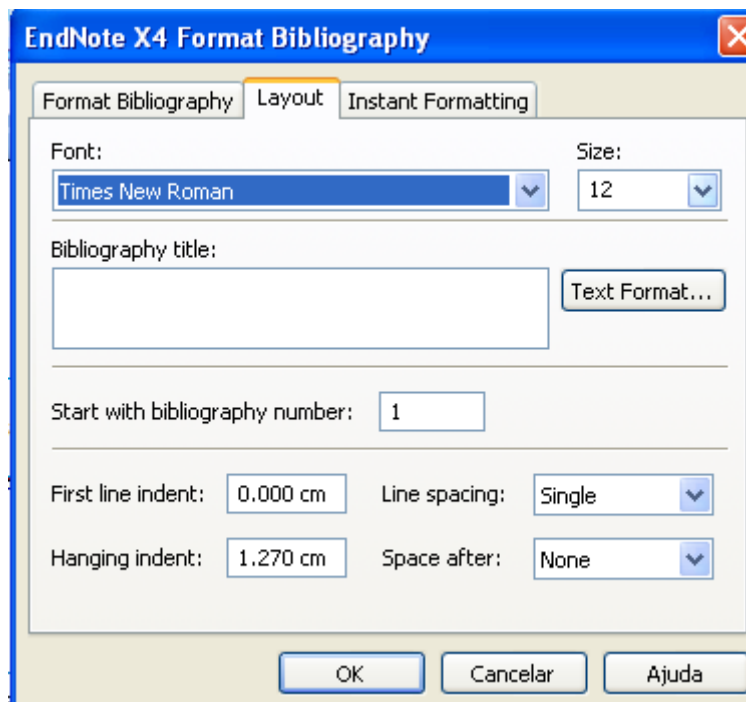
EndNote X4 Format Bibliography

Format Bibliography | Layout | Instant Formatting

Font:
Times New Roman

Size:
12

Bibliography title:

Text Format...

Start with bibliography number: 1

First line indent: 0.000 cm
Line spacing: Single

Hanging indent: 1.270 cm
Space after: None

OK | Cancelar | Ajuda